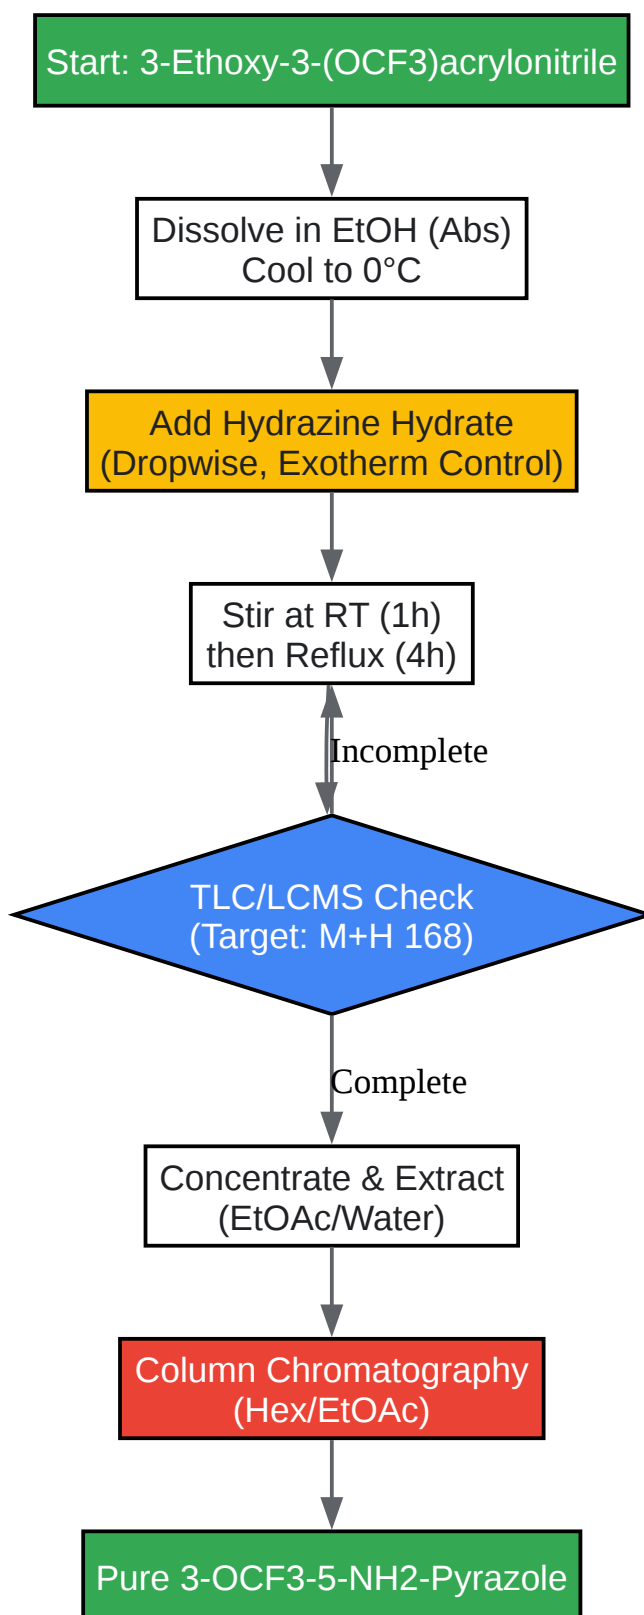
Start: 3-Ethoxy-3-(OCF3)acrylonitrile

Dissolve in EtOH (Abs)
Cool to 0°C

Add Hydrazine Hydrate
(Dropwise, Exotherm Control)

Stir at RT (1h)
then Reflux (4h)

Incomplete

TLC/LCMS Check
(Target: M+H 168)

Complete

Concentrate & Extract
(EtOAc/Water)

Column Chromatography
(Hex/EtOAc)

Pure 3-OCF3-5-NH2-Pyrazole